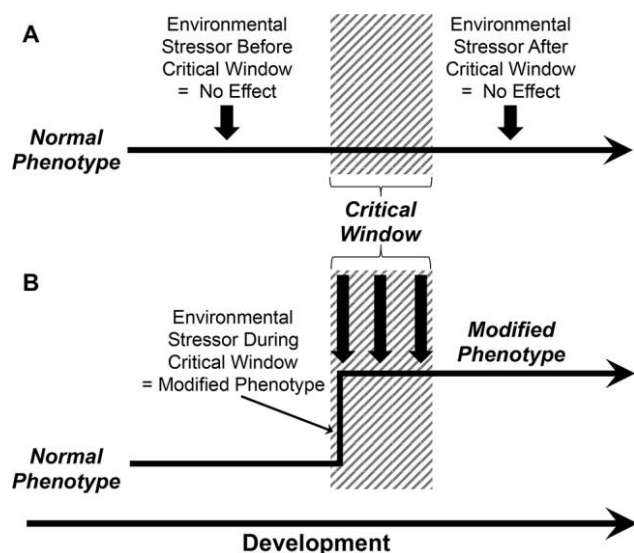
A

Environmental Stressor Before Critical Window = No Effect

Environmental Stressor After Critical Window = No Effect

Normal Phenotype

Critical Window

B

Environmental Stressor During Critical Window = Modified Phenotype

Modified Phenotype

Normal Phenotype

Development